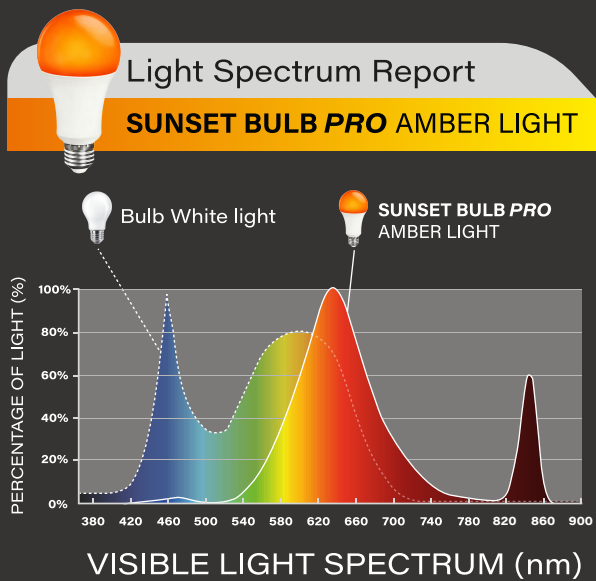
Light Spectrum Report

SUNSET BULB PRO AMBER LIGHT

Bulb White light

SUNSET BULB PRO AMBER LIGHT

PERCENTAGE OF LIGHT (%)

100%
80%
60%
40%
20%
0%

380 420 460 500 540 580 620 660 700 740 780 820 860 900

VISIBLE LIGHT SPECTRUM (nm)